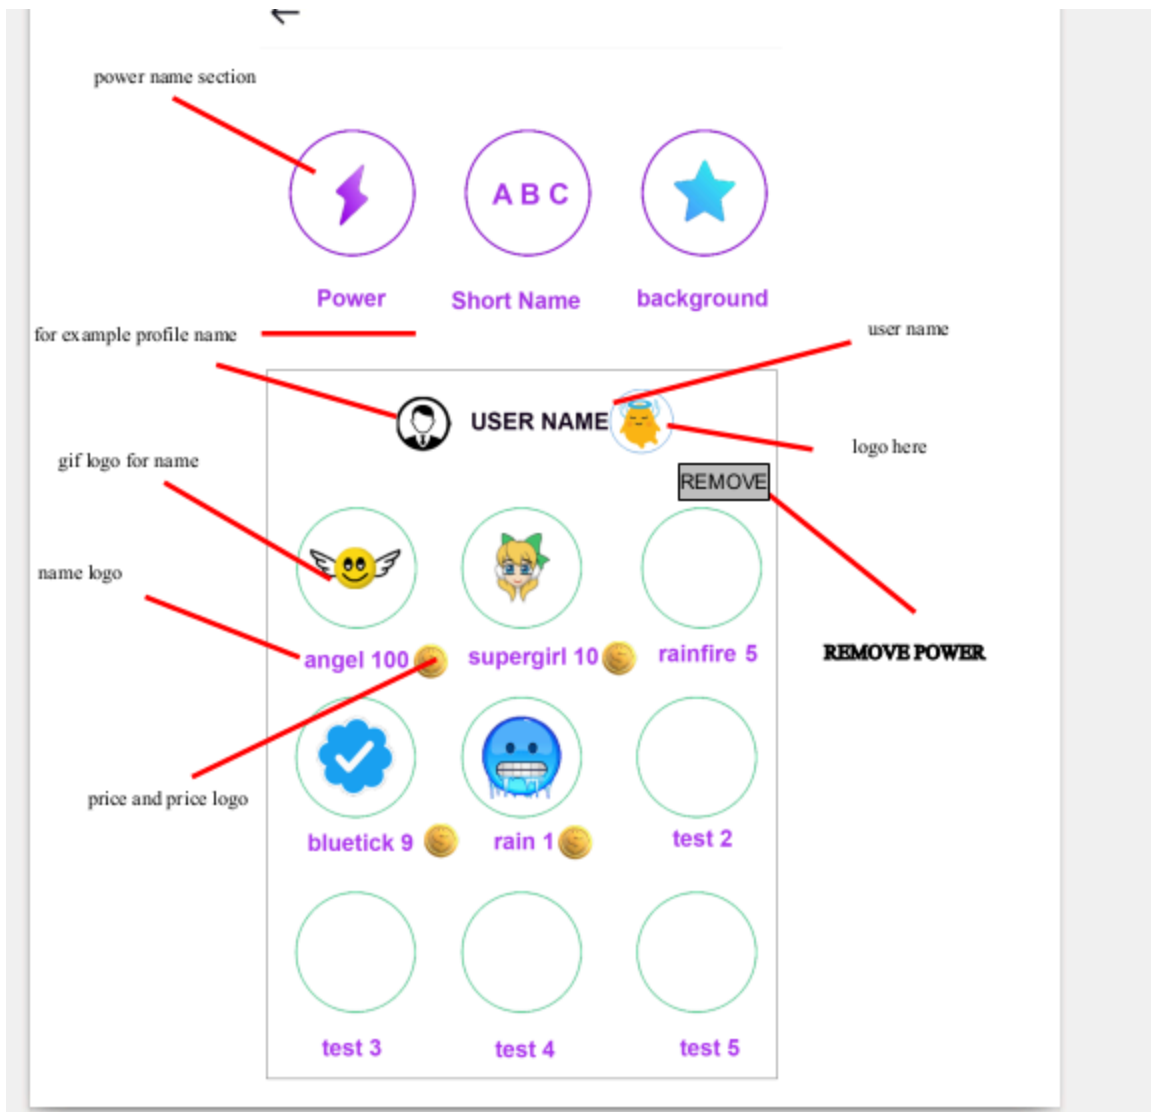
power name section

A B C

Power

Short Name

background

for example profile name

user name

USER NAME

logo here

REMOVE

gif logo for name

name logo

angel 100

supergirl 10

rainfire 5

REMOVE POWER

price and price logo

bluetick 9

rain 1

test 2

test 3

test 4

test 5